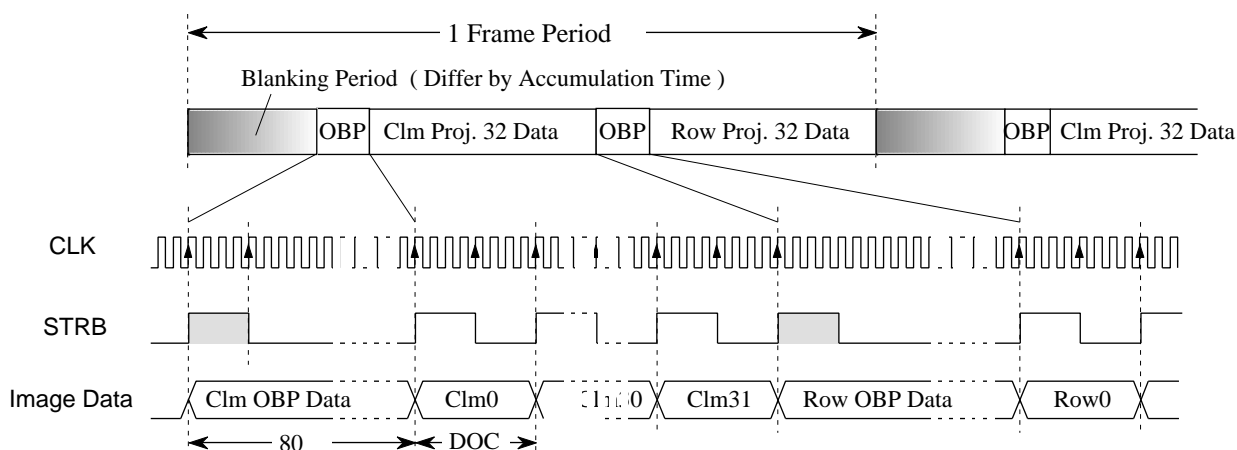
1 Frame Period

Blanking Period ( Differ by Accumulation Time )

OBP Clm Proj. 32 Data OBP Row Proj. 32 Data OBP Clm Proj. 32 Data

CLK

STRB

Image Data

Clm OBP Data Clm0 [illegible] Clm31 Row OBP Data Row0

80 DOC